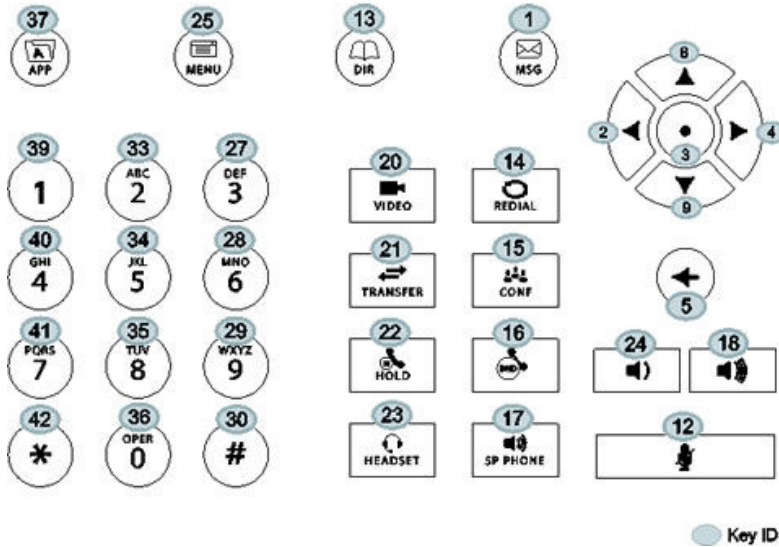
37
APP

25
MENU

13
DIR

1
MSG

8
2
3
4
9

39
1

33
ABC
2

27
DEF
3

40
GHI
4

34
JKL
5

28
MNO
6

41
PQRS
7

35
TUV
8

29
WXYZ
9

42
*

36
OPER
0

30
#

20
VIDEO

14
REDIAL

21
TRANSFER

15
CONF

22
HOLD

16
END

23
HEADSET

17
SP PHONE

5

24

18

12

Key ID